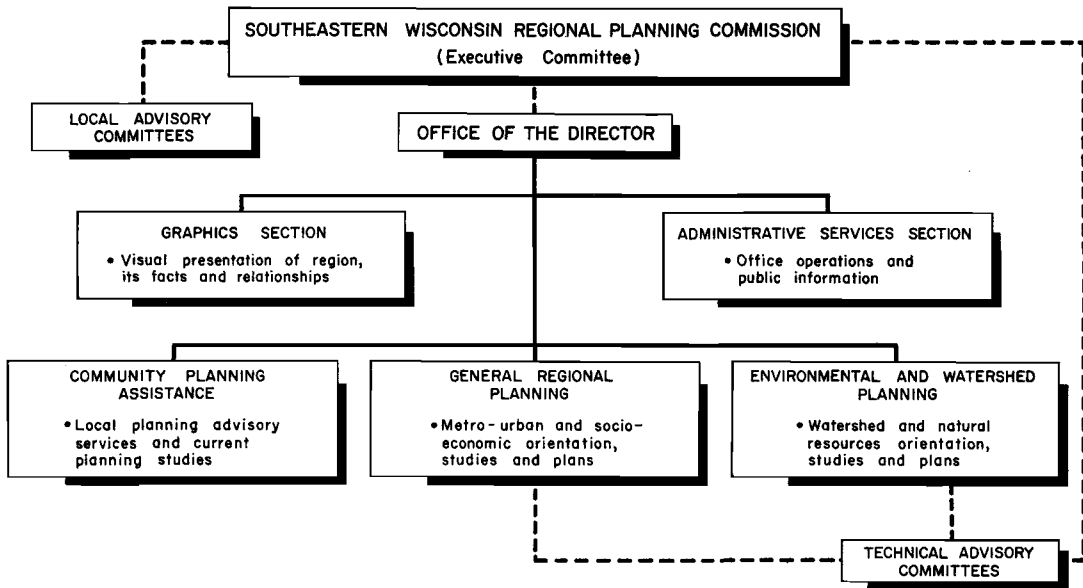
SOUTHEASTERN WISCONSIN REGIONAL PLANNING COMMISSION
(Executive Committee)

LOCAL ADVISORY COMMITTEES

OFFICE OF THE DIRECTOR

GRAPHICS SECTION
• Visual presentation of region, its facts and relationships

ADMINISTRATIVE SERVICES SECTION
• Office operations and public information

COMMUNITY PLANNING ASSISTANCE
• Local planning advisory services and current planning studies

GENERAL REGIONAL PLANNING
• Metro-urban and socio-economic orientation, studies and plans

ENVIRONMENTAL AND WATERSHED PLANNING
• Watershed and natural resources orientation, studies and plans

TECHNICAL ADVISORY COMMITTEES